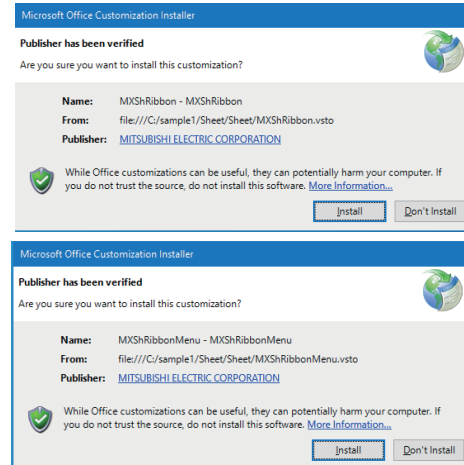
Microsoft Office Customization Installer

Publisher has been verified

Are you sure you want to install this customization?

| | |
|---|---|
| Name: | MXShRibbon - MXShRibbon |
| From: | file:///C:/sample1/Sheet/Sheet/MXShRibbon.vsto |
| Publisher: | MITSUBISHI ELECTRIC CORPORATION |

While Office customizations can be useful, they can potentially harm your computer. If you do not trust the source, do not install this software. More Information...

Install

Don't Install

Microsoft Office Customization Installer

Publisher has been verified

Are you sure you want to install this customization?

| | |
|---|---|
| Name: | MXShRibbonMenu - MXShRibbonMenu |
| From: | file:///C:/sample1/Sheet/Sheet/MXShRibbonMenu.vsto |
| Publisher: | MITSUBISHI ELECTRIC CORPORATION |

While Office customizations can be useful, they can potentially harm your computer. If you do not trust the source, do not install this software. More Information...

Install

Don't Install